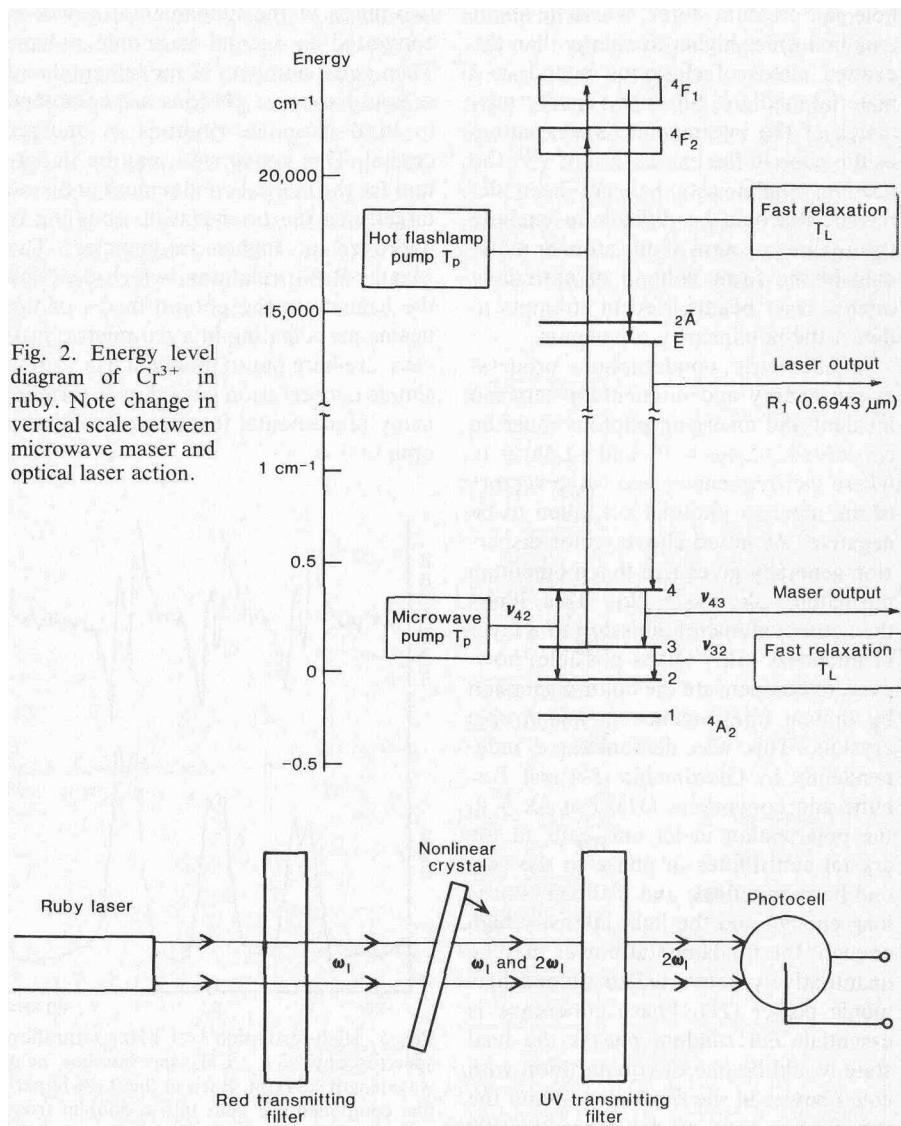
Energy

cm$^{-1}$

20,000

15,000

1 cm$^{-1}$

0.5

0

−0.5

Hot flashlamp pump $T_p$

$^4F_1$

$^4F_2$

Fast relaxation $T_L$

$2\bar{A}$

$\bar{E}$

Laser output

$R_1$ (0.6943 μm)

Fig. 2. Energy level diagram of Cr$^{3+}$ in ruby. Note change in vertical scale between microwave maser and optical laser action.

Microwave pump $T_p$

$\nu_{42}$

4

$\nu_{43}$

Maser output

3

$\nu_{32}$

2

1

Fast relaxation $T_L$

$^4A_2$

Ruby laser

$\omega_I$

Red transmitting filter

Nonlinear crystal

$\omega_I$ and $2\omega_I$

$2\omega_I$

Photocell

UV transmitting filter